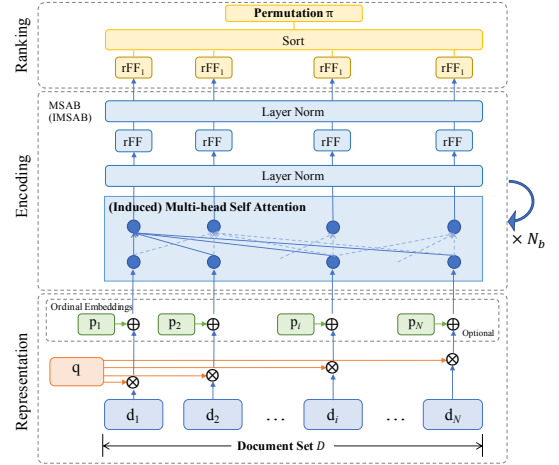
Ranking

Permutation π

Sort

$rFF_1$ $rFF_1$ $rFF_1$ $rFF_1$

MSAB (IMSAB)

Layer Norm

rFF rFF rFF rFF

Encoding

Layer Norm

(Induced) Multi-head Self Attention

$\times N_b$

Representation

Ordinal Embeddings

$p_1$ $p_2$ $p_i$ $p_N$

Optional

q

$d_1$ $d_2$ … $d_i$ … $d_N$

Document Set $D$